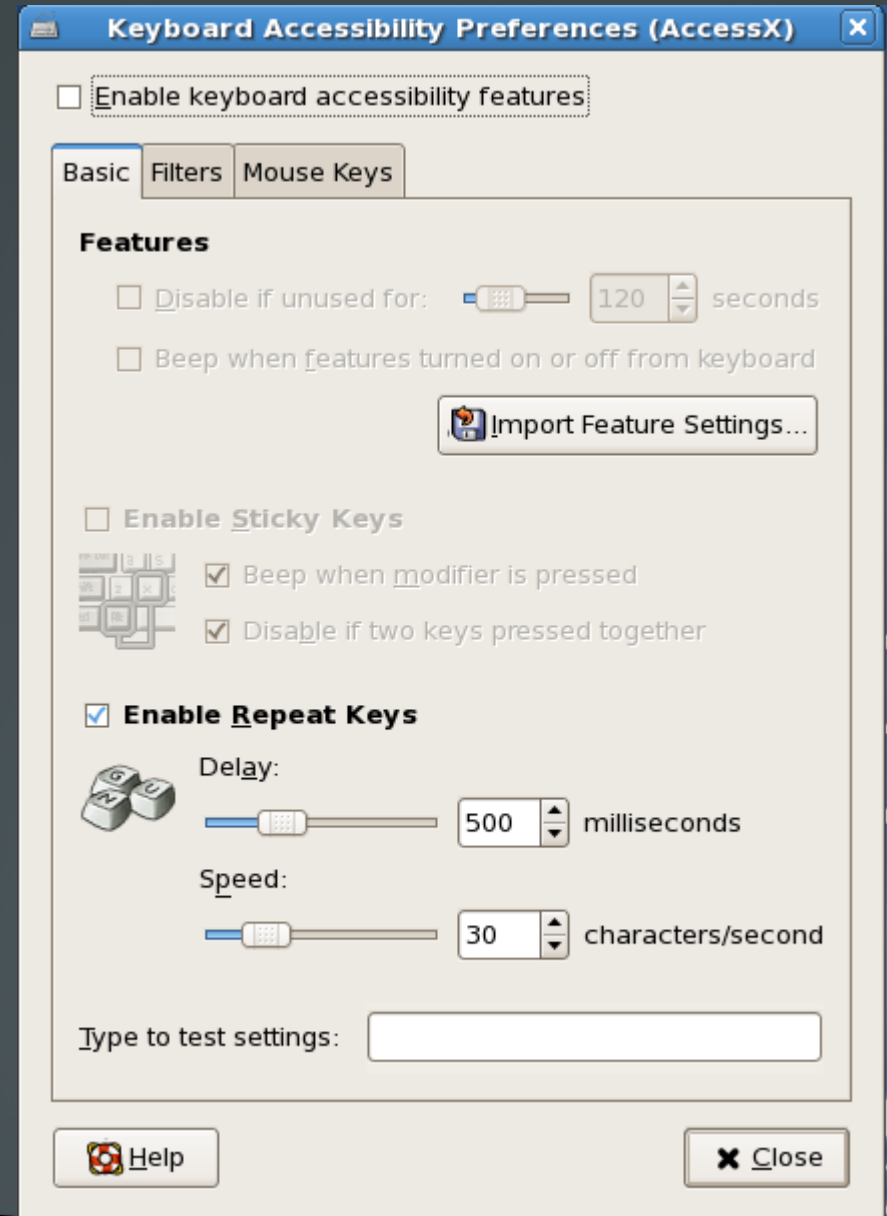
Keyboard Accessibility Preferences (AccessX)

Enable keyboard accessibility features

Basic | Filters | Mouse Keys

Features

Disable if unused for: 120 seconds

Beep when features turned on or off from keyboard

Import Feature Settings...

Enable Sticky Keys

Beep when modifier is pressed

Disable if two keys pressed together

Enable Repeat Keys

Delay:

500 milliseconds

Speed:

30 characters/second

Type to test settings:

Help

Close